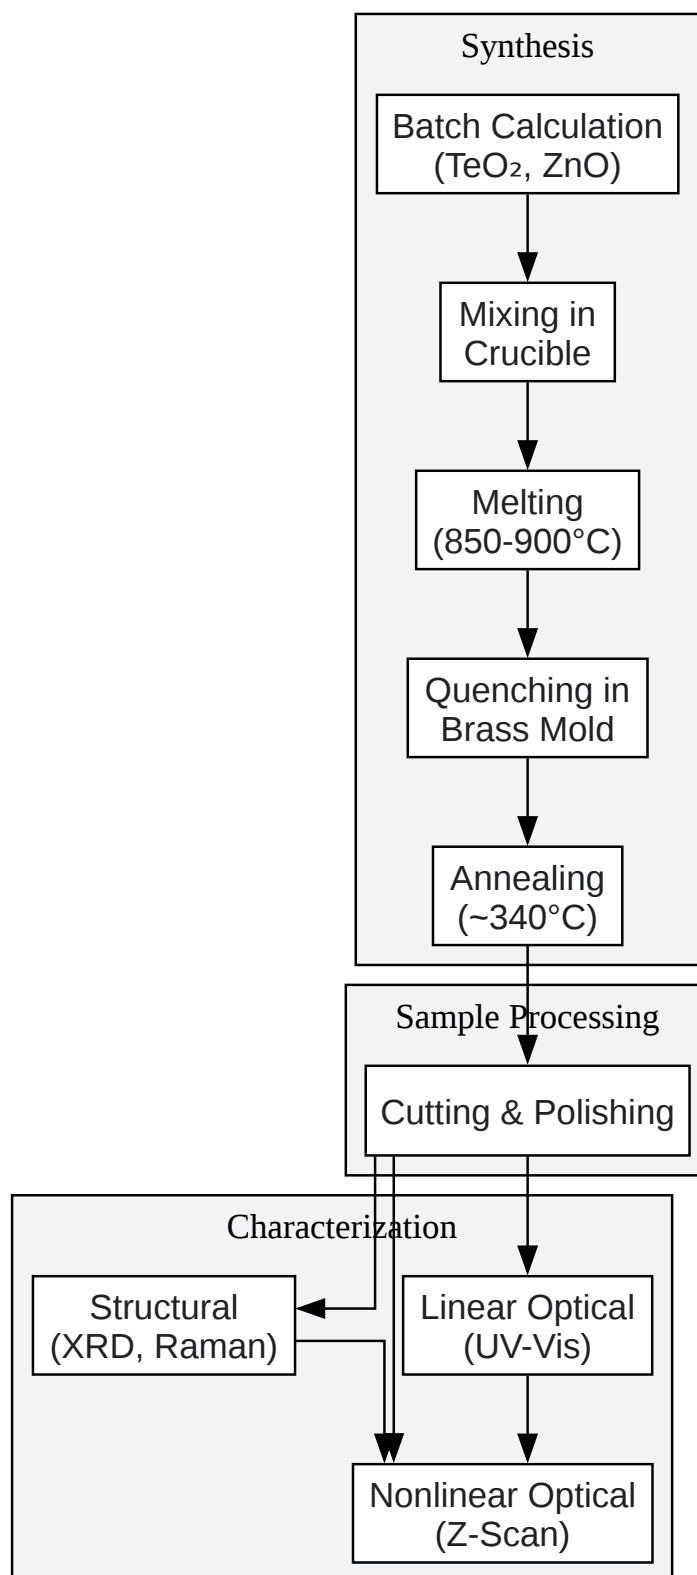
Synthesis

Batch Calculation ($TeO_2$, ZnO)

Mixing in Crucible

Melting (850-900°C)

Quenching in Brass Mold

Annealing (~340°C)

Sample Processing

Cutting & Polishing

Characterization

Structural (XRD, Raman)

Linear Optical (UV-Vis)

Nonlinear Optical (Z-Scan)